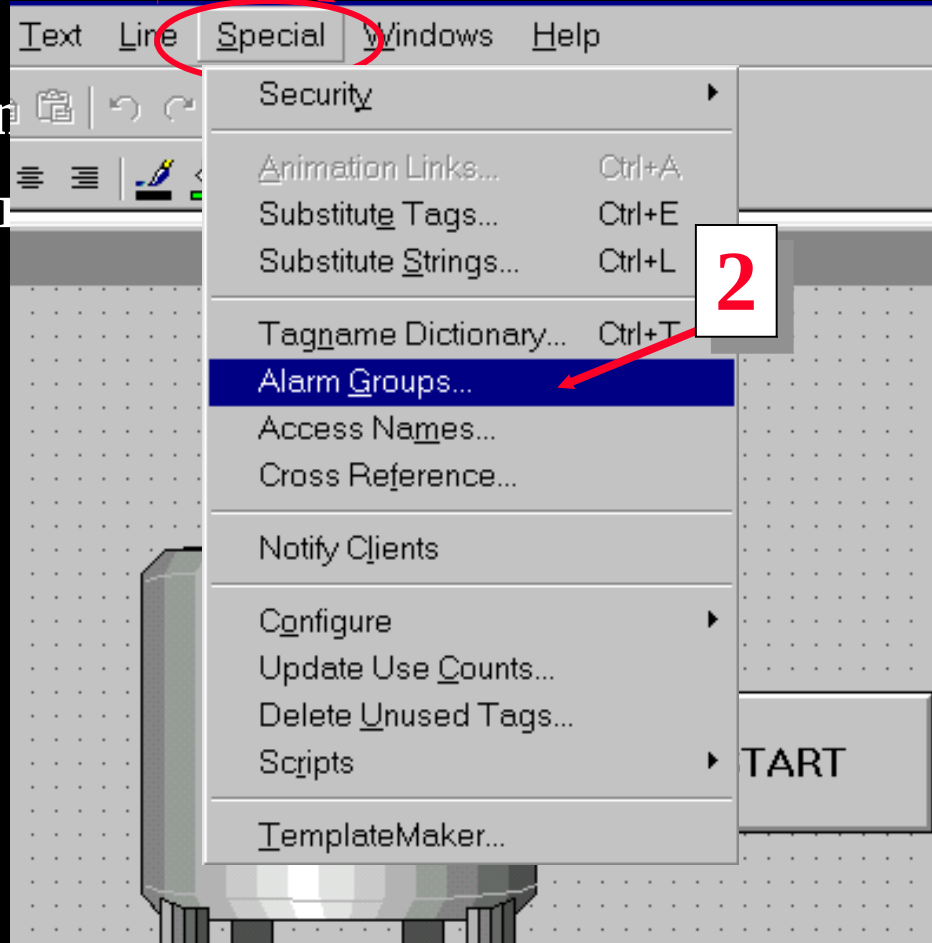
Text Line Special Windows Help

Security

Animation Links... Ctrl+A
Substitute Tags... Ctrl+E
Substitute Strings... Ctrl+L

Tagname Dictionary... Ctrl+T
Alarm Groups...
Access Names...
Cross Reference...

Notify Clients

Configure
Update Use Counts...
Delete Unused Tags...
Scripts

TemplateMaker...

2

TART